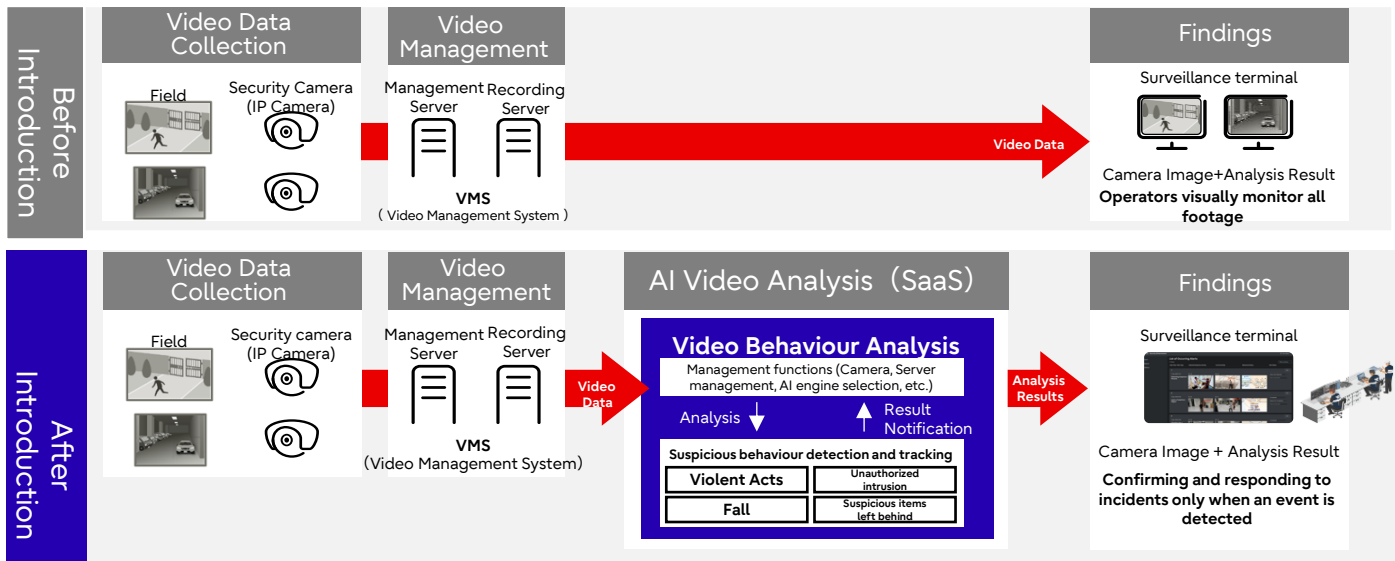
Before Introduction

Video Data Collection

Field

Security Camera (IP Camera)

Video Management

Management Server

Recording Server

VMS
( Video Management System )

Video Data

Findings

Surveillance terminal

Camera Image+Analysis Result
Operators visually monitor all footage

After Introduction

Video Data Collection

Field

Security camera (IP Camera)

Video Management

Management Server

Recording Server

VMS
(Video Management System)

Video Data

AI Video Analysis (SaaS)

Video Behaviour Analysis

Management functions (Camera, Server management, AI engine selection, etc.)

Analysis

Result Notification

Suspicious behaviour detection and tracking

| Violent Acts | Unauthorized intrusion |
|---|---|
| Fall | Suspicious items left behind |

Analysis Results

Findings

Surveillance terminal

Camera Image + Analysis Result
Confirming and responding to incidents only when an event is detected